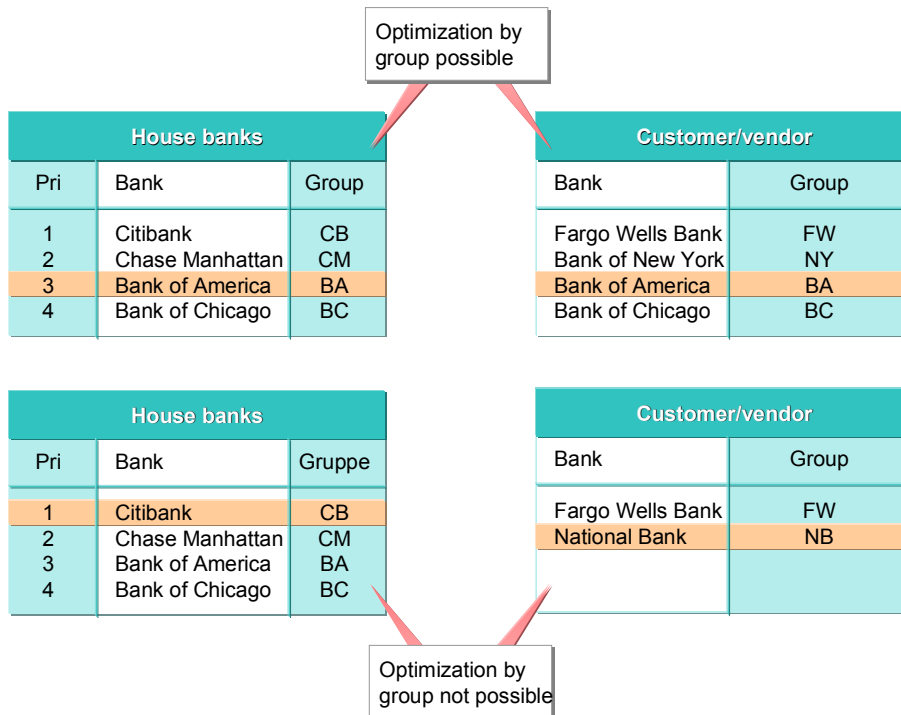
Optimization by group possible

House banks

| Pri | Bank | Group |
|---|---|---|
| 1 | Citibank | CB |
| 2 | Chase Manhattan | CM |
| 3 | Bank of America | BA |
| 4 | Bank of Chicago | BC |

Customer/vendor

| Bank | Group |
|---|---|
| Fargo Wells Bank | FW |
| Bank of New York | NY |
| Bank of America | BA |
| Bank of Chicago | BC |

House banks

| Pri | Bank | Gruppe |
|---|---|---|
| 1 | Citibank | CB |
| 2 | Chase Manhattan | CM |
| 3 | Bank of America | BA |
| 4 | Bank of Chicago | BC |

Customer/vendor

| Bank | Group |
|---|---|
| Fargo Wells Bank | FW |
| National Bank | NB |

Optimization by group not possible